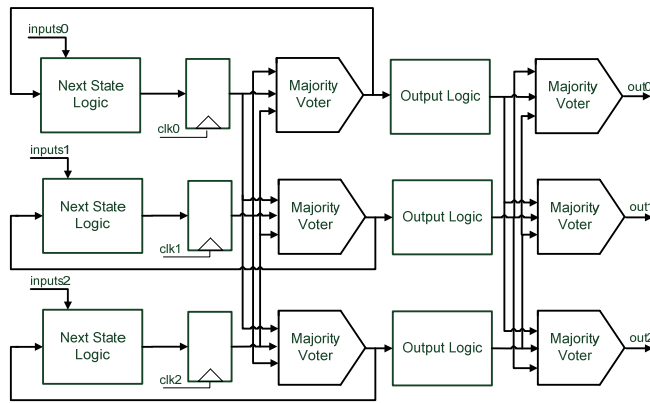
inputs0
Next State Logic
clk0
Majority Voter
Output Logic
Majority Voter
out0
inputs1
Next State Logic
clk1
Majority Voter
Output Logic
Majority Voter
out1
inputs2
Next State Logic
clk2
Majority Voter
Output Logic
Majority Voter
out2